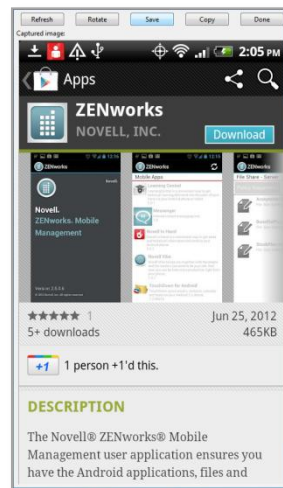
Refresh Rotate Save Copy Done

Captured image:

2:05 PM

Apps

ZENworks

NOVELL, INC.

Download

ZENworks

Novell.

ZENworks. Mobile Management

Mobile Apps

File Share

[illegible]

★★★★★ 1

Jun 25, 2012

5+ downloads

465KB

+1 1 person +1'd this.

DESCRIPTION

The Novell® ZENworks® Mobile Management user application ensures you have the Android applications, files and